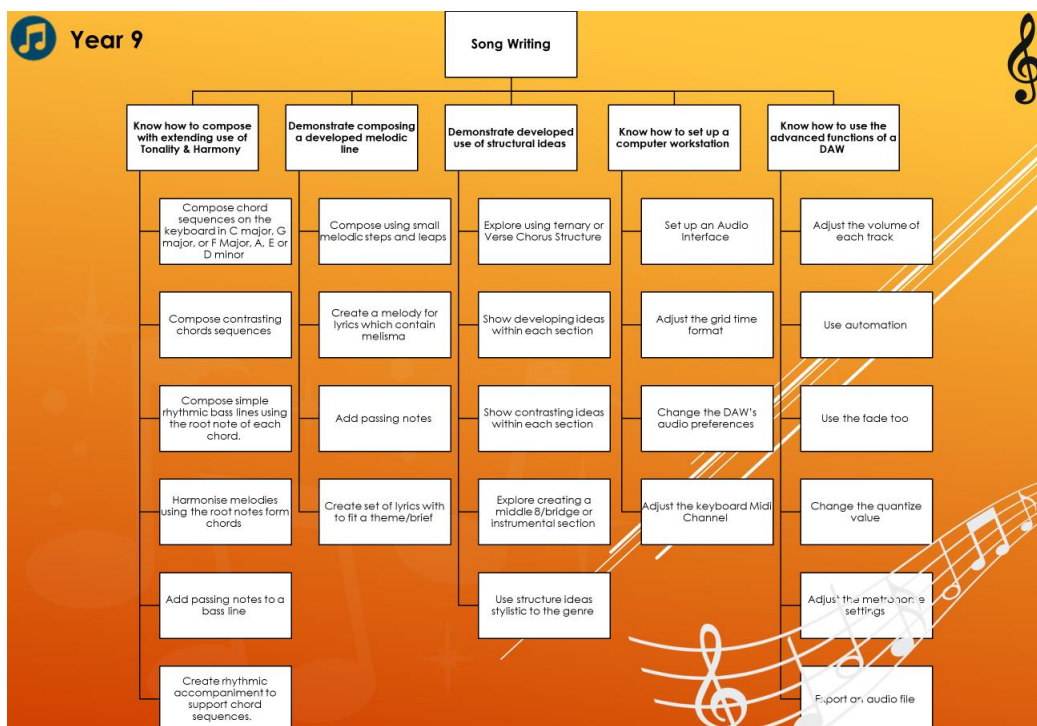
Year 9

Song Writing

Know how to compose with extending use of Tonality & Harmony

Compose chord sequences on the keyboard in C major, G major, or F Major, A, E or D minor

Compose contrasting chords sequences

Compose simple rhythmic bass lines using the root note of each chord.

Harmonise melodies using the root notes form chords

Add passing notes to a bass line

Create rhythmic accompaniment to support chord sequences.

Demonstrate composing a developed melodic line

Compose using small melodic steps and leaps

Create a melody for lyrics which contain melisma

Add passing notes

Create set of lyrics with to fit a theme/brief

Demonstrate developed use of structural ideas

Explore using ternary or Verse Chorus Structure

Show developing ideas within each section

Show contrasting ideas within each section

Explore creating a middle 8/bridge or instrumental section

Use structure ideas stylistic to the genre

Know how to set up a computer workstation

Set up an Audio Interface

Adjust the grid time format

Change the DAW's audio preferences

Adjust the keyboard Midi Channel

Know how to use the advanced functions of a DAW

Adjust the volume of each track

Use automation

Use the fade too

Change the quantize value

Adjust the metronome settings

Export an audio file